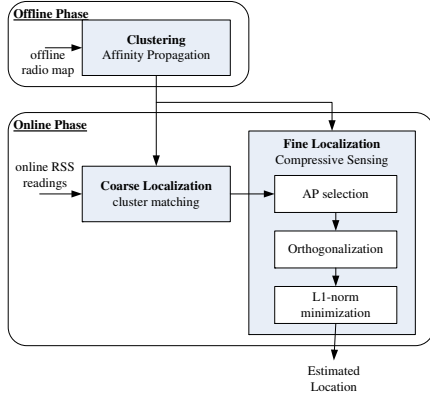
Offline Phase

offline radio map

Clustering
Affinity Propagation

Online Phase

online RSS readings

Coarse Localization
cluster matching

Fine Localization
Compressive Sensing

AP selection

Orthogonalization

L1-norm minimization

Estimated Location